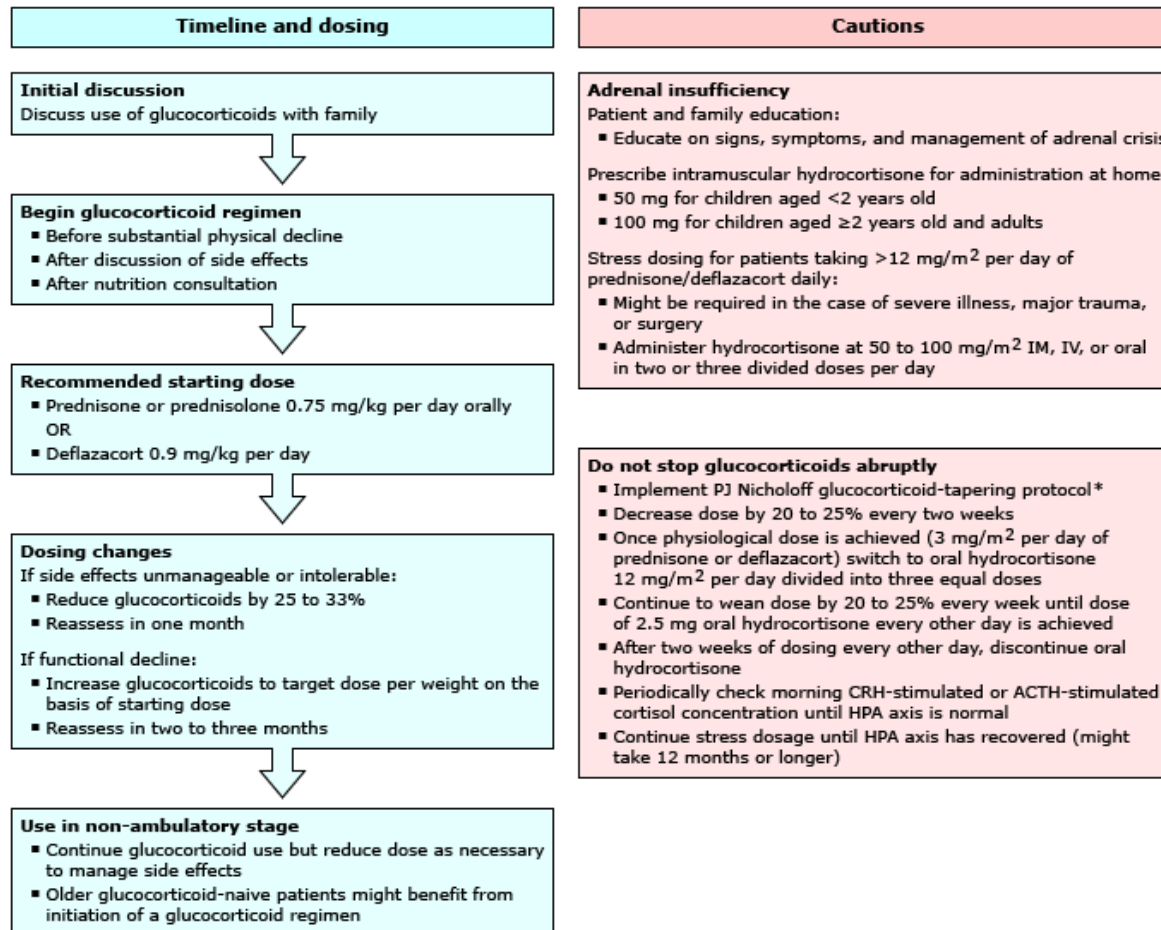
Timeline and dosing

Initial discussion
Discuss use of glucocorticoids with family

Begin glucocorticoid regimen
- Before substantial physical decline
- After discussion of side effects
- After nutrition consultation

Recommended starting dose
- Prednisone or prednisolone 0.75 mg/kg per day orally
OR
- Deflazacort 0.9 mg/kg per day

Dosing changes
If side effects unmanageable or intolerable:
- Reduce glucocorticoids by 25 to 33%
- Reassess in one month

If functional decline:
- Increase glucocorticoids to target dose per weight on the basis of starting dose
- Reassess in two to three months

Use in non-ambulatory stage
- Continue glucocorticoid use but reduce dose as necessary to manage side effects
- Older glucocorticoid-naive patients might benefit from initiation of a glucocorticoid regimen

Cautions

Adrenal insufficiency
Patient and family education:
- Educate on signs, symptoms, and management of adrenal crisis

Prescribe intramuscular hydrocortisone for administration at home
- 50 mg for children aged <2 years old
- 100 mg for children aged ≥2 years old and adults

Stress dosing for patients taking >12 mg/m$^2$ per day of prednisone/deflazacort daily:
- Might be required in the case of severe illness, major trauma, or surgery
- Administer hydrocortisone at 50 to 100 mg/m$^2$ IM, IV, or oral in two or three divided doses per day

Do not stop glucocorticoids abruptly
- Implement PJ Nicholoff glucocorticoid-tapering protocol*
- Decrease dose by 20 to 25% every two weeks
- Once physiological dose is achieved (3 mg/m$^2$ per day of prednisone or deflazacort) switch to oral hydrocortisone 12 mg/m$^2$ per day divided into three equal doses
- Continue to wean dose by 20 to 25% every week until dose of 2.5 mg oral hydrocortisone every other day is achieved
- After two weeks of dosing every other day, discontinue oral hydrocortisone
- Periodically check morning CRH-stimulated or ACTH-stimulated cortisol concentration until HPA axis is normal
- Continue stress dosage until HPA axis has recovered (might take 12 months or longer)